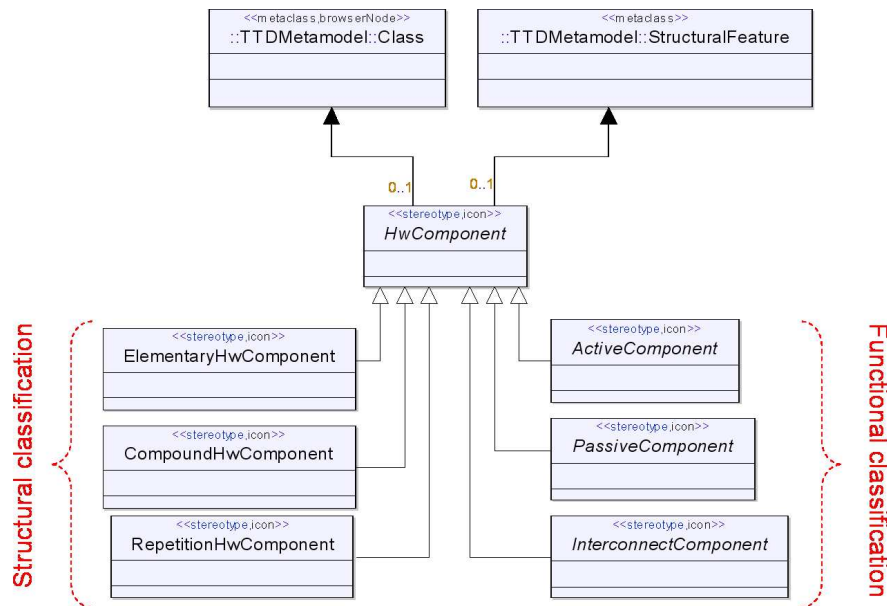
<<metaclass,browserNode>>
::TTDMetamodel::Class

<<metaclass>>
::TTDMetamodel::StructuralFeature

0..1

0..1

<<stereotype,icon>>
HwComponent

Structural classification

<<stereotype,icon>>
ElementaryHwComponent

<<stereotype,icon>>
CompoundHwComponent

<<stereotype,icon>>
RepetitionHwComponent

<<stereotype,icon>>
ActiveComponent

<<stereotype,icon>>
PassiveComponent

<<stereotype,icon>>
InterconnectComponent

Functional classification